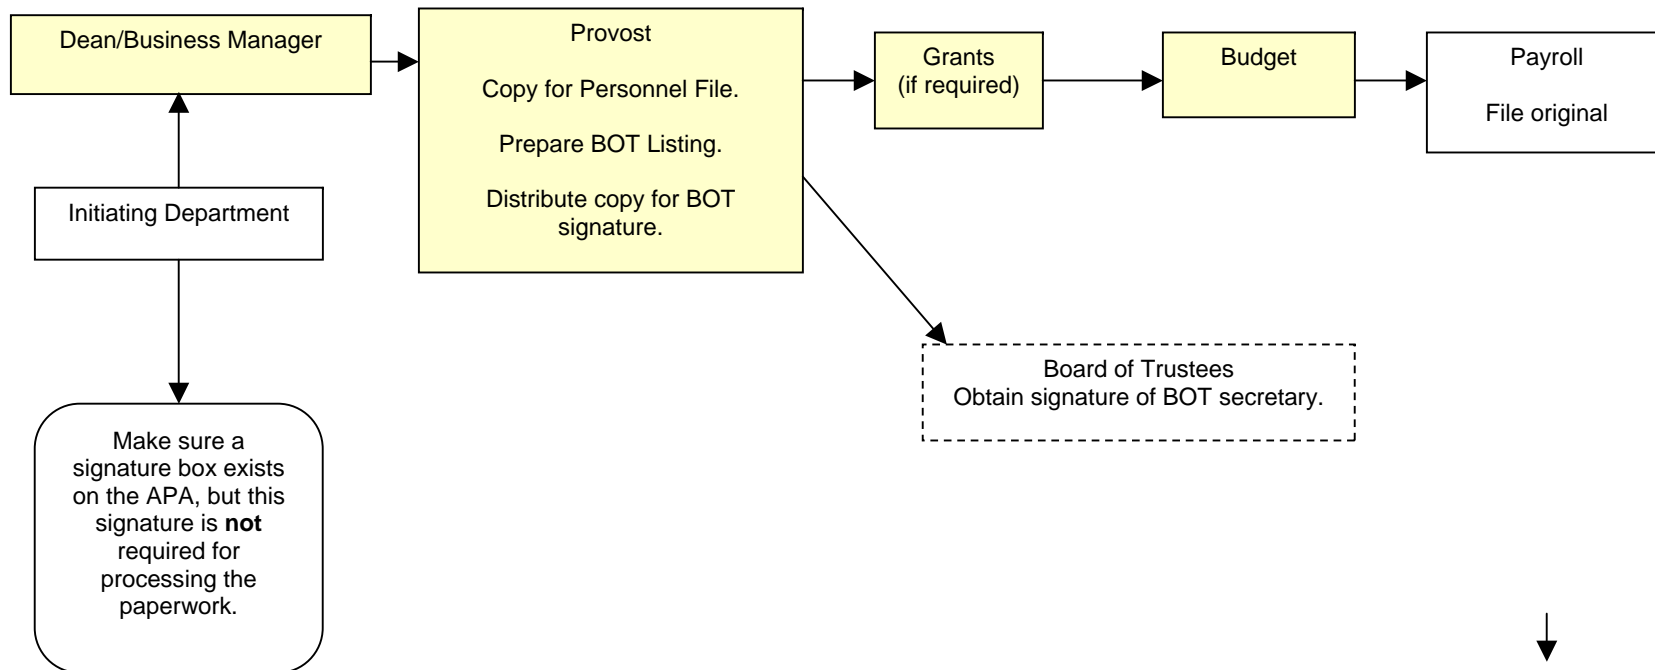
Dean/Business Manager

Provost

Copy for Personnel File.

Prepare BOT Listing.

Distribute copy for BOT signature.

Grants (if required)

Budget

Payroll

File original

Initiating Department

Board of Trustees
Obtain signature of BOT secretary.

Make sure a signature box exists on the APA, but this signature is **not** required for processing the paperwork.